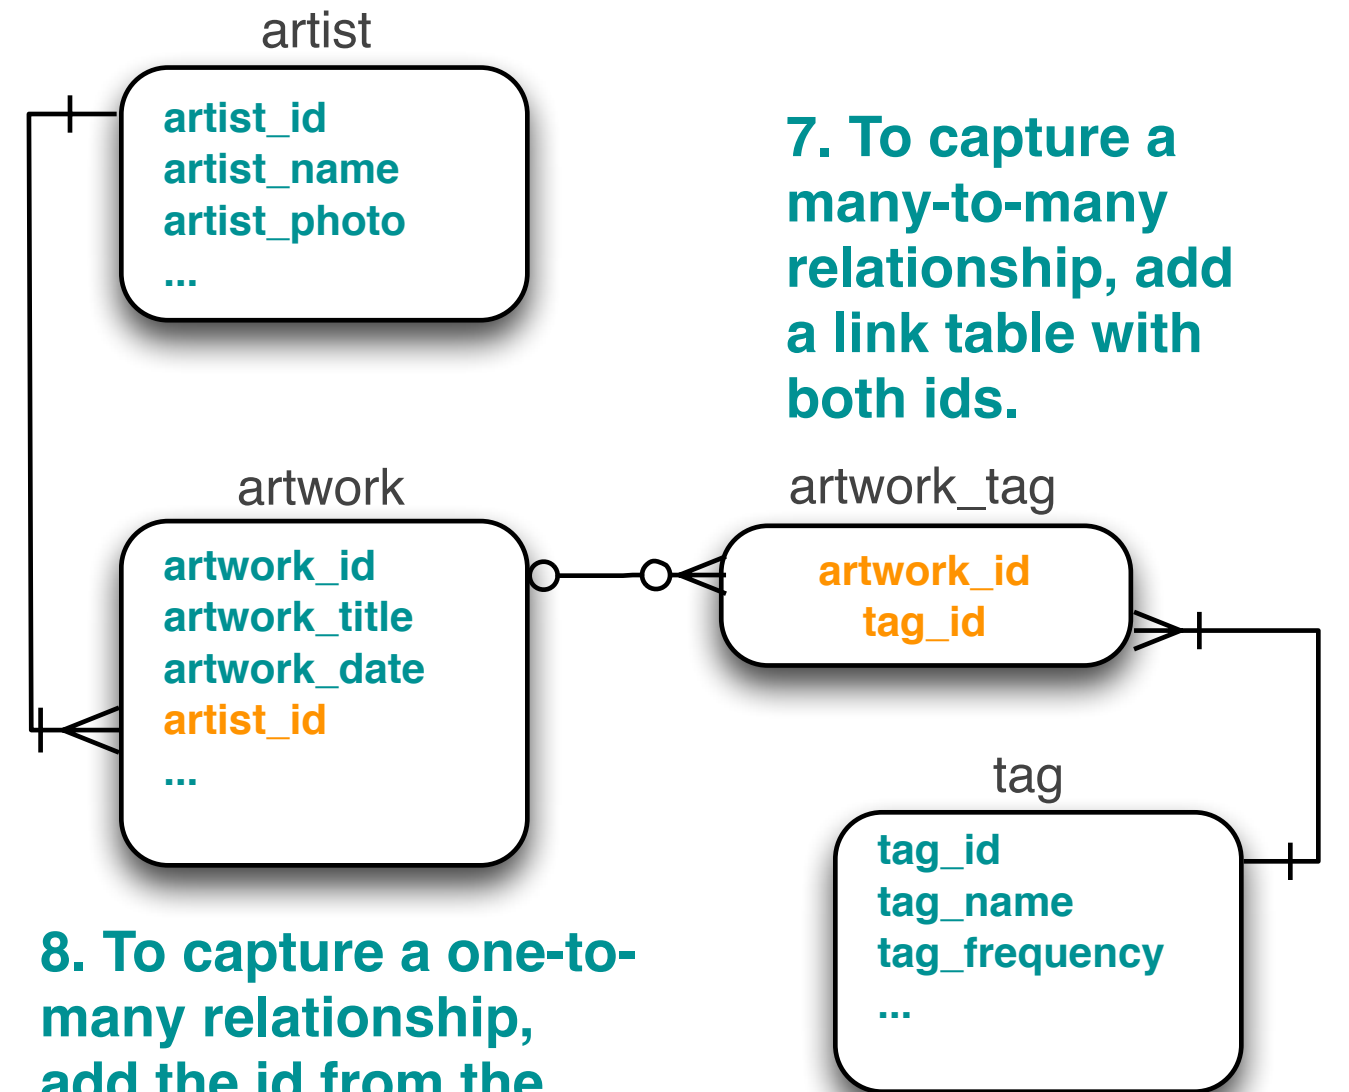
artist

artist_id
artist_name
artist_photo
...

7. To capture a many-to-many relationship, add a link table with both ids.

artwork

artwork_id
artwork_title
artwork_date
artist_id
...

artwork_tag

artwork_id
tag_id

tag

tag_id
tag_name
tag_frequency
...

8. To capture a one-to-many relationship, add the id from the